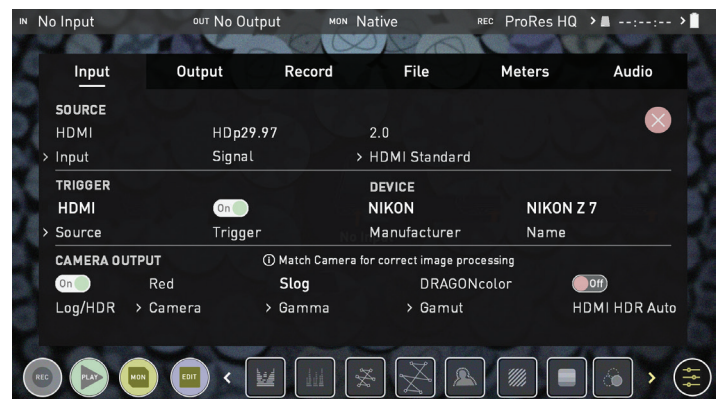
IN No Input OUT No Output MON Native REC ProRes HQ > --:--:--

Input Output Record File Meters Audio

SOURCE
HDMI HDp29.97 2.0
> Input Signal > HDMI Standard

TRIGGER DEVICE
HDMI On NIKON NIKON Z 7
> Source Trigger Manufacturer Name

CAMERA OUTPUT ⓘ Match Camera for correct image processing
On Red Slog DRAGONcolor Off
Log/HDR > Camera > Gamma > Gamut HDMI HDR Auto

REC PLAY MON EDIT